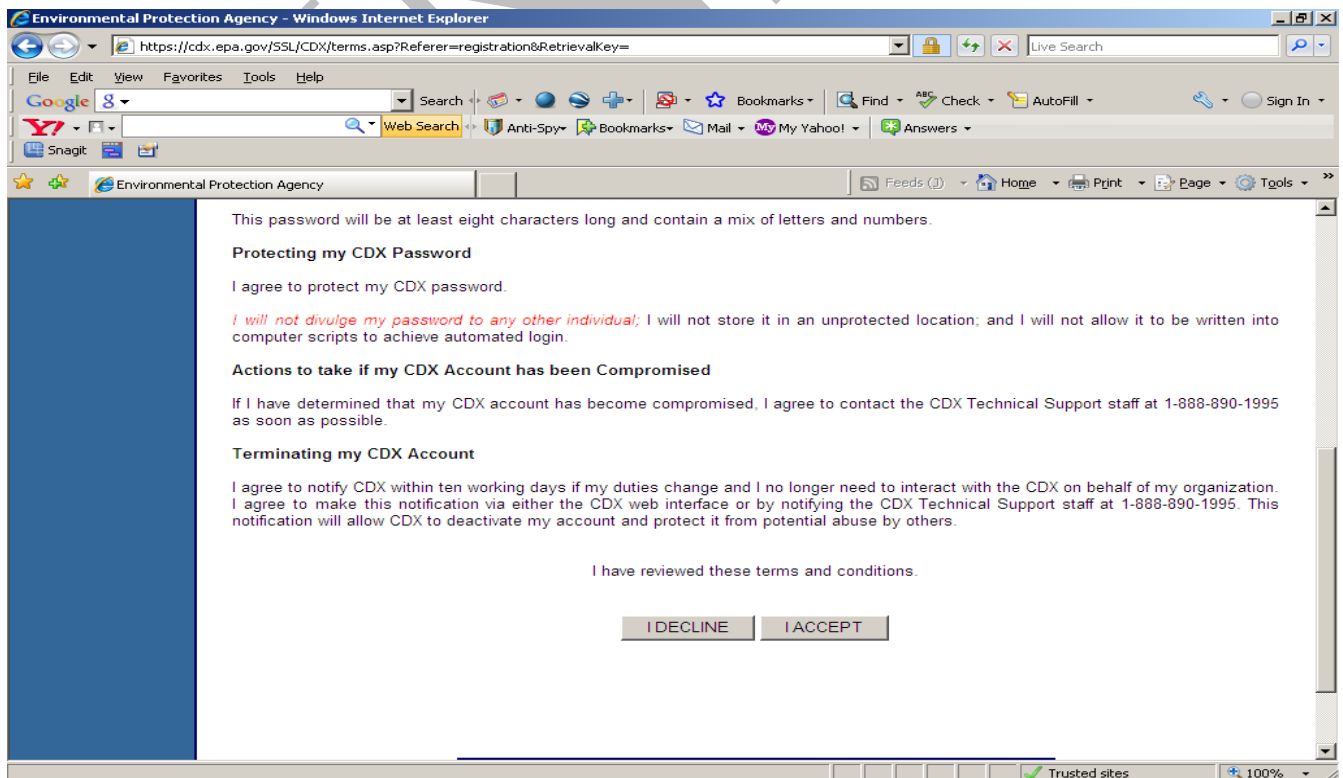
Environmental Protection Agency - Windows Internet Explorer

https://cdx.epa.gov/SSL/CDX/terms.asp?Referer=registration&RetrievalKey=

Live Search

File Edit View Favorites Tools Help

Google Search Bookmarks Find Check AutoFill Sign In

Web Search Anti-Spy Bookmarks Mail My Yahoo! Answers

Snagit

Environmental Protection Agency

Feeds (J) Home Print Page Tools

This password will be at least eight characters long and contain a mix of letters and numbers.

Protecting my CDX Password

I agree to protect my CDX password.

I will not divulge my password to any other individual; I will not store it in an unprotected location; and I will not allow it to be written into computer scripts to achieve automated login.

Actions to take if my CDX Account has been Compromised

If I have determined that my CDX account has become compromised, I agree to contact the CDX Technical Support staff at 1-888-890-1995 as soon as possible.

Terminating my CDX Account

I agree to notify CDX within ten working days if my duties change and I no longer need to interact with the CDX on behalf of my organization. I agree to make this notification via either the CDX web interface or by notifying the CDX Technical Support staff at 1-888-890-1995. This notification will allow CDX to deactivate my account and protect it from potential abuse by others.

I have reviewed these terms and conditions.

I DECLINE I ACCEPT

Trusted sites 100%